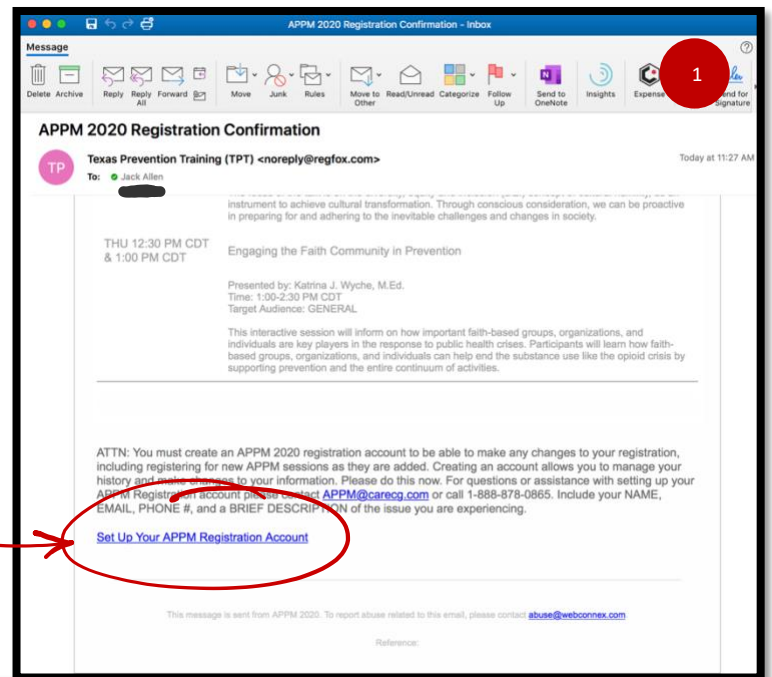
APPM 2020 Registration Confirmation - Inbox

Message

Delete Archive Reply Reply All Forward Move Junk Rules Move to Other Read/Unread Categorize Follow Up Send to OneNote Insights Expense Send for Signature

1

APPM 2020 Registration Confirmation

TP

Texas Prevention Training (TPT) <noreply@regfox.com>

To: Jack Allen

Today at 11:27 AM

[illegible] instrument to achieve cultural transformation. Through conscious consideration, we can be proactive in preparing for and adhering to the inevitable challenges and changes in society.

THU 12:30 PM CDT & 1:00 PM CDT

Engaging the Faith Community in Prevention

Presented by: Katrina J. Wyche, M.Ed.
Time: 1:00-2:30 PM CDT
Target Audience: GENERAL

This interactive session will inform on how important faith-based groups, organizations, and individuals are key players in the response to public health crises. Participants will learn how faith-based groups, organizations, and individuals can help end the substance use like the opioid crisis by supporting prevention and the entire continuum of activities.

ATTN: You must create an APPM 2020 registration account to be able to make any changes to your registration, including registering for new APPM sessions as they are added. Creating an account allows you to manage your history and make changes to your information. Please do this now. For questions or assistance with setting up your APPM Registration account please contact APPM@carecg.com or call 1-888-878-0865. Include your NAME, EMAIL, PHONE #, and a BRIEF DESCRIPTION of the issue you are experiencing.

Set Up Your APPM Registration Account

This message is sent from APPM 2020. To report abuse related to this email, please contact abuse@webconnex.com

Reference: